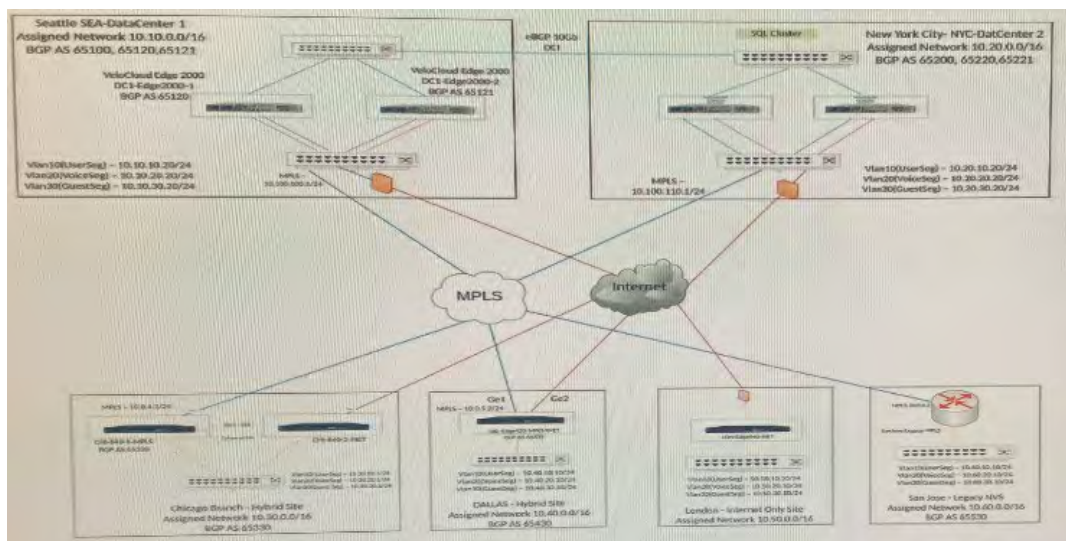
Seattle SEA-DataCenter 1
Assigned Network 10.10.0.0/16
BGP AS 65100, 65120,65121

eBGP 10Gb
DCI

SQL Cluster

New York City- NYC-DatCenter 2
Assigned Network 10.20.0.0/16
BGP AS 65200, 65220,65221

VeloCloud Edge 2000
DC1-Edge2000-1
BGP AS 65120

VeloCloud Edge 2000
DC1-Edge2000-2
BGP AS 65121

Vlan10(UserSeg) – 10.10.10.20/24
Vlan20(VoiceSeg) – 10.10.20.20/24
Vlan30(GuestSeg) – 10.10.30.20/24

MPLS – 10.100.100.1/24

MPLS – 10.100.110.1/24

Vlan10(UserSeg) – 10.20.10.20/24
Vlan20(VoiceSeg) – 10.20.20.20/24
Vlan30(GuestSeg) – 10.20.30.20/24

MPLS

Internet

MPLS – 10.0.4.1/24

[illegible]

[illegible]

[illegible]

Chicago Branch - Hybrid Site
Assigned Network 10.30.0.0/16
BGP AS 65330

Ge1

Ge2

MPLS – 10.0.5.2/24

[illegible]

Vlan10(UserSeg) – 10.40.10.10/24
Vlan20(VoiceSeg) – 10.40.20.10/24
Vlan30(GuestSeg) – 10.40.30.10/24

DALLAS - Hybrid Site
Assigned Network 10.40.0.0/16
BGP AS 65430

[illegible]

Vlan10(UserSeg) – 10.50.10.10/24
Vlan20(VoiceSeg) – 10.50.20.10/24
Vlan30(GuestSeg) – 10.50.30.10/24

London - Internet Only Site
Assigned Network 10.50.0.0/16

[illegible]

Vlan10(UserSeg) – 10.60.10.10/24
Vlan20(VoiceSeg) – 10.60.20.10/24
Vlan30(GuestSeg) – 10.60.30.10/24

San Jose - Legacy NVS
Assigned Network 10.60.0.0/16
BGP AS 65530